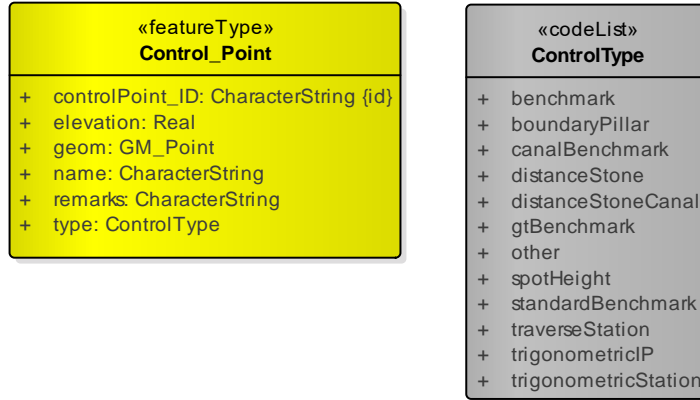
«featureType»
Control_Point

+ controlPoint_ID: CharacterString {id}
+ elevation: Real
+ geom: GM_Point
+ name: CharacterString
+ remarks: CharacterString
+ type: ControlType

«codeList»
ControlType

+ benchmark
+ boundaryPillar
+ canalBenchmark
+ distanceStone
+ distanceStoneCanal
+ gtBenchmark
+ other
+ spotHeight
+ standardBenchmark
+ traverseStation
+ trigonometricIP
+ trigonometricStation